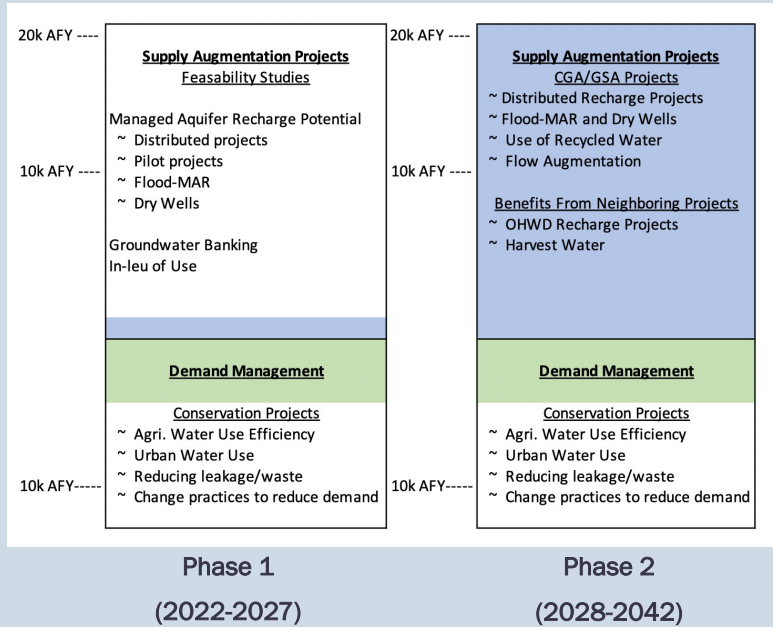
20k AFY ----

Supply Augmentation Projects
Feasability Studies

Managed Aquifer Recharge Potential
~ Distributed projects
~ Pilot projects
~ Flood-MAR
~ Dry Wells

10k AFY ----

Groundwater Banking
In-leu of Use

Demand Management

Conservation Projects
~ Agri. Water Use Efficiency
~ Urban Water Use
~ Reducing leakage/waste
~ Change practices to reduce demand

10k AFY-----

20k AFY ----

Supply Augmentation Projects
CGA/GSA Projects
~ Distributed Recharge Projects
~ Flood-MAR and Dry Wells
~ Use of Recycled Water
~ Flow Augmentation

10k AFY ----

Benefits From Neighboring Projects
~ OHWD Recharge Projects
~ Harvest Water

Demand Management

Conservation Projects
~ Agri. Water Use Efficiency
~ Urban Water Use
~ Reducing leakage/waste
~ Change practices to reduce demand

10k AFY-----

Phase 1
(2022-2027)

Phase 2
(2028-2042)